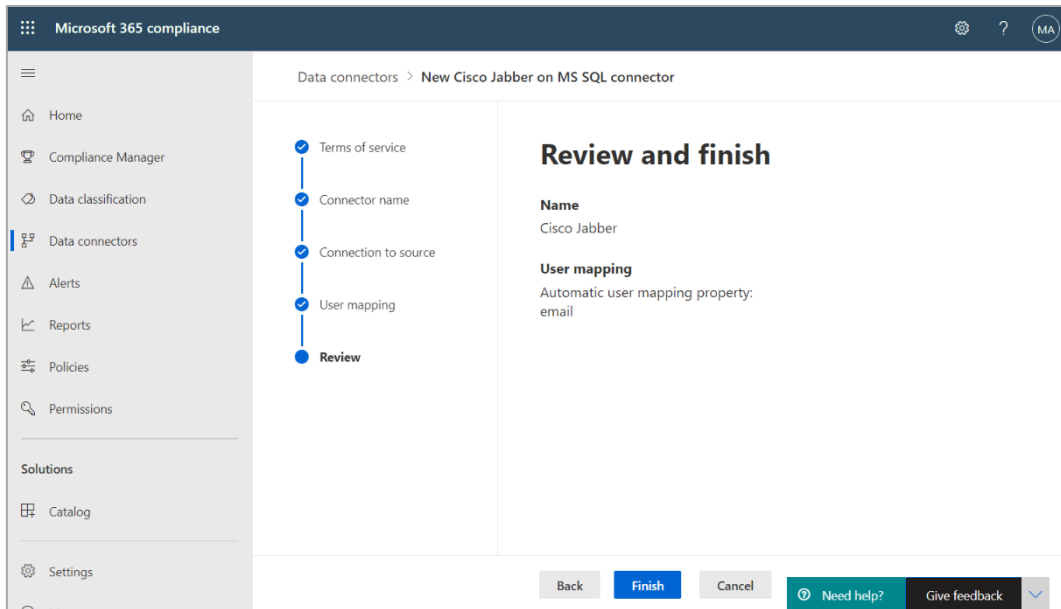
Microsoft 365 compliance

? MA

Home
Compliance Manager
Data classification
Data connectors
Alerts
Reports
Policies
Permissions

Solutions

Catalog

Settings

Data connectors > New Cisco Jabber on MS SQL connector

Terms of service
Connector name
Connection to source
User mapping
Review

Review and finish

Name
Cisco Jabber

User mapping
Automatic user mapping property: email

Back Finish Cancel

Need help? Give feedback